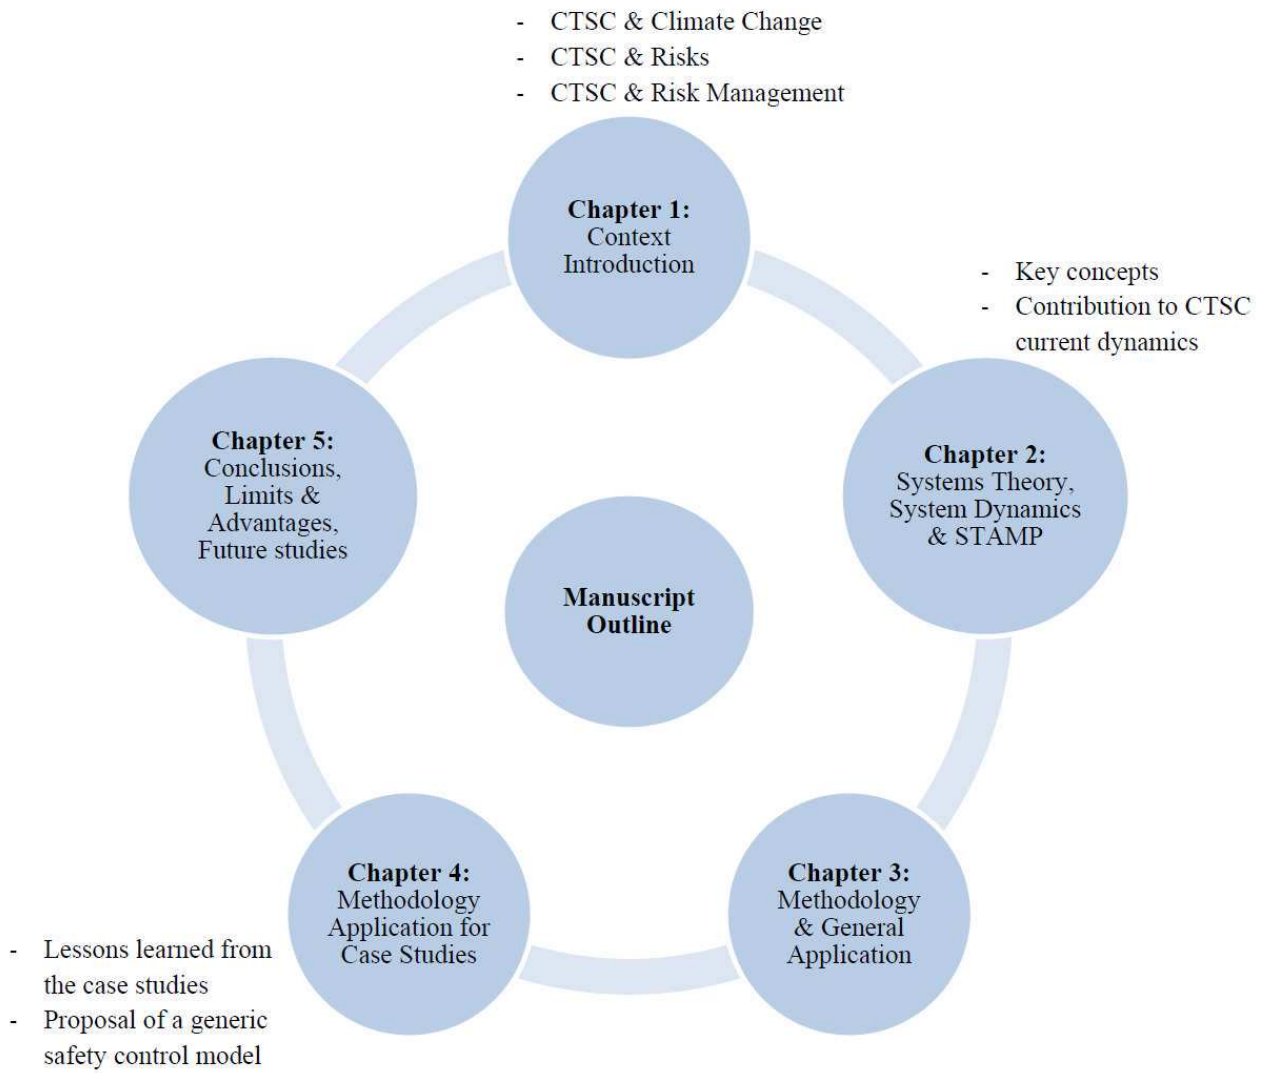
- CTSC & Climate Change
- CTSC & Risks
- CTSC & Risk Management

**Chapter 1:**
Context
Introduction

- Key concepts
- Contribution to CTSC current dynamics

**Chapter 2:**
Systems Theory,
System Dynamics
& STAMP

**Chapter 5:**
Conclusions,
Limits &
Advantages,
Future studies

**Manuscript Outline**

**Chapter 4:**
Methodology
Application for
Case Studies

**Chapter 3:**
Methodology
& General
Application

- Lessons learned from the case studies
- Proposal of a generic safety control model